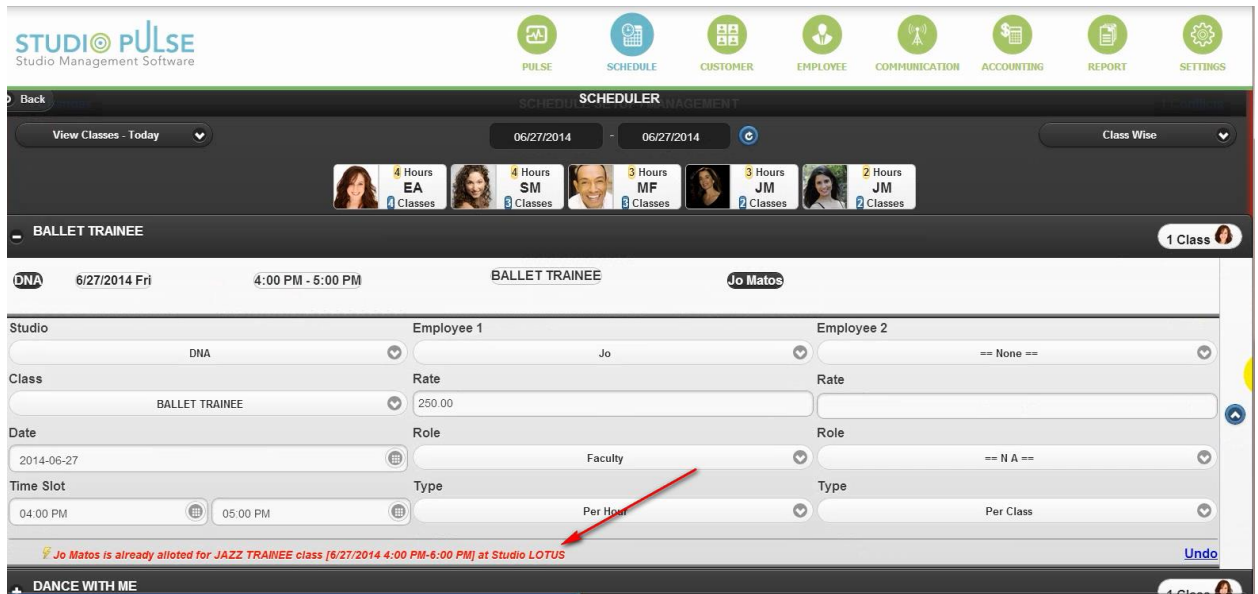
STUDIO PULSE
Studio Management Software

PULSE SCHEDULE CUSTOMER EMPLOYEE COMMUNICATION ACCOUNTING REPORT SETTINGS

Back
SCHEDULER

View Classes - Today
06/27/2014 - 06/27/2014
Class Wise

4 Hours EA 4 Classes
4 Hours SM 3 Classes
3 Hours MF 3 Classes
3 Hours JM 2 Classes
2 Hours JM 2 Classes

BALLET TRAINEE
1 Class

DNA 6/27/2014 Fri 4:00 PM - 5:00 PM BALLET TRAINEE Jo Matos

Studio
DNA
Employee 1
Jo
Employee 2
== None ==
Class
BALLET TRAINEE
Rate
250.00
Rate
Date
2014-06-27
Role
Faculty
Role
== N A ==
Time Slot
04:00 PM
05:00 PM
Type
Per Hour
Type
Per Class

Jo Matos is already alloted for JAZZ TRAINEE class [6/27/2014 4:00 PM-6:00 PM] at Studio LOTUS
Undo

DANCE WITH ME
1 Class